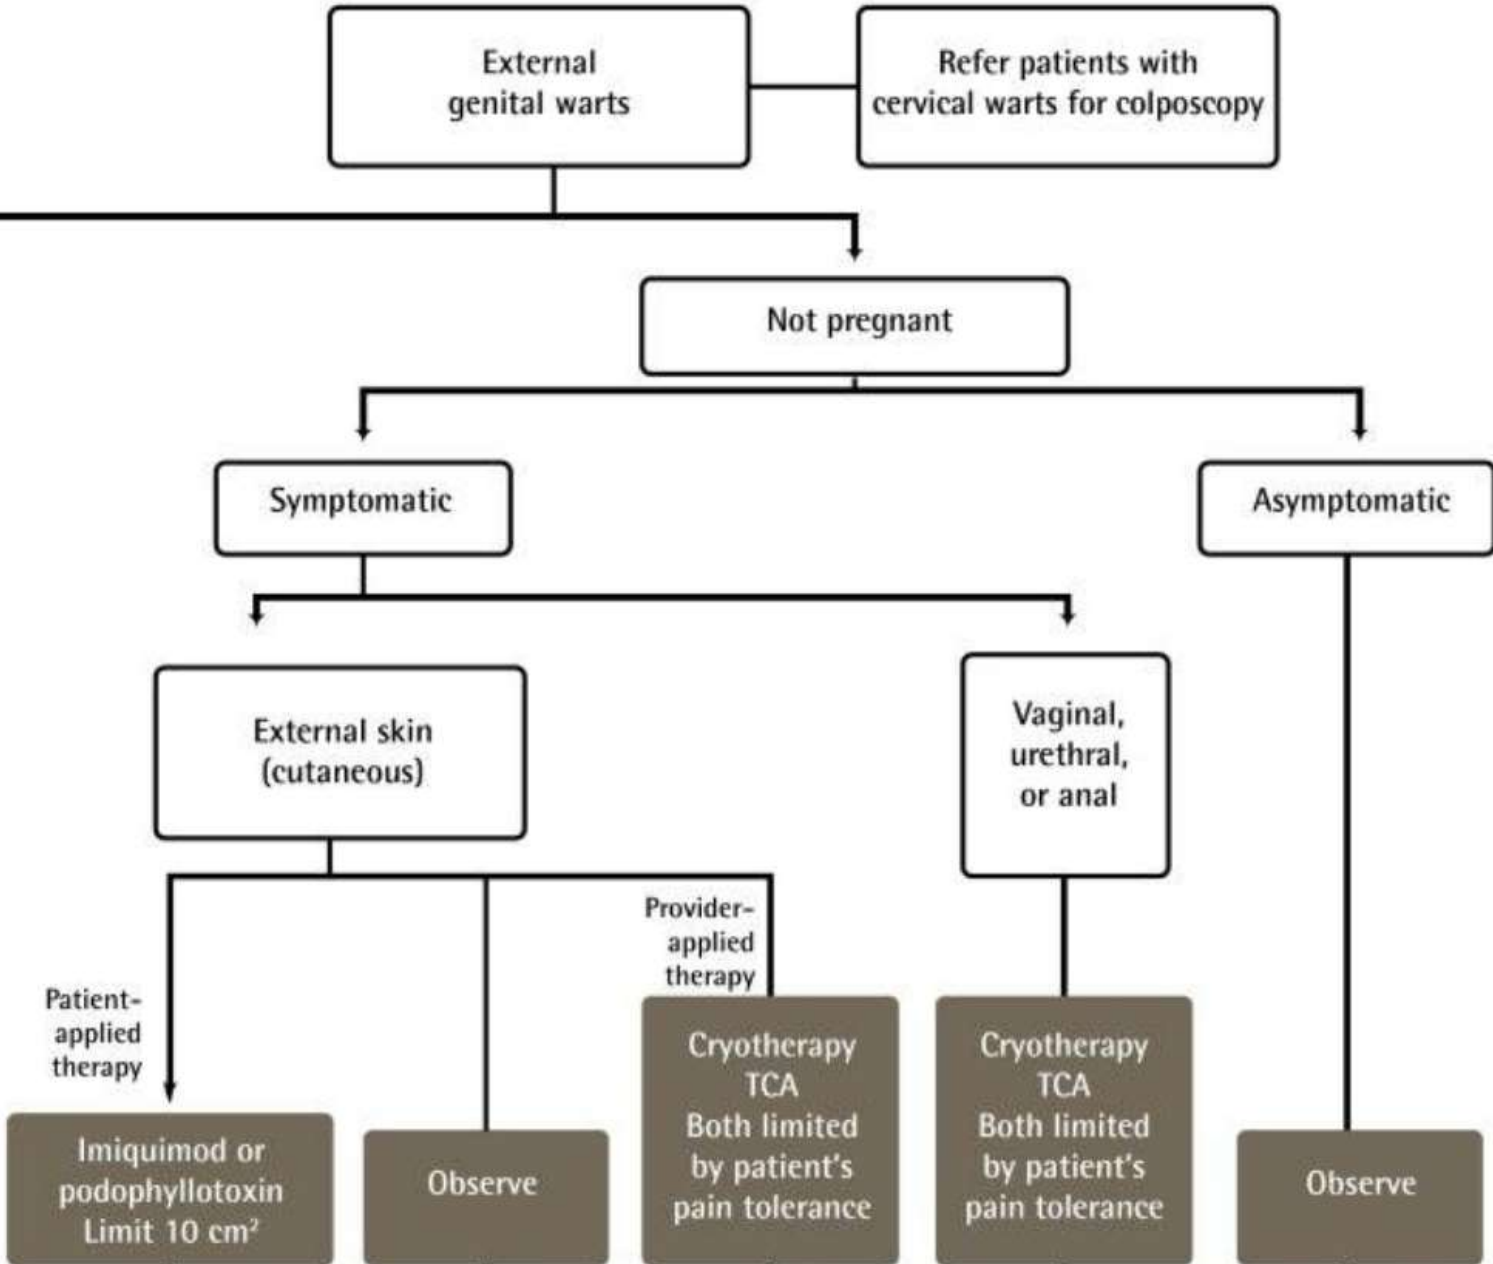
External genital warts

Refer patients with cervical warts for colposcopy

Not pregnant

Symptomatic

Asymptomatic

External skin (cutaneous)

Vaginal, urethral, or anal

Patient-applied therapy

Provider-applied therapy

Imiquimod or podophyllotoxin Limit 10 $cm^2$

Observe

Cryotherapy TCA Both limited by patient's pain tolerance

Cryotherapy TCA Both limited by patient's pain tolerance

Observe